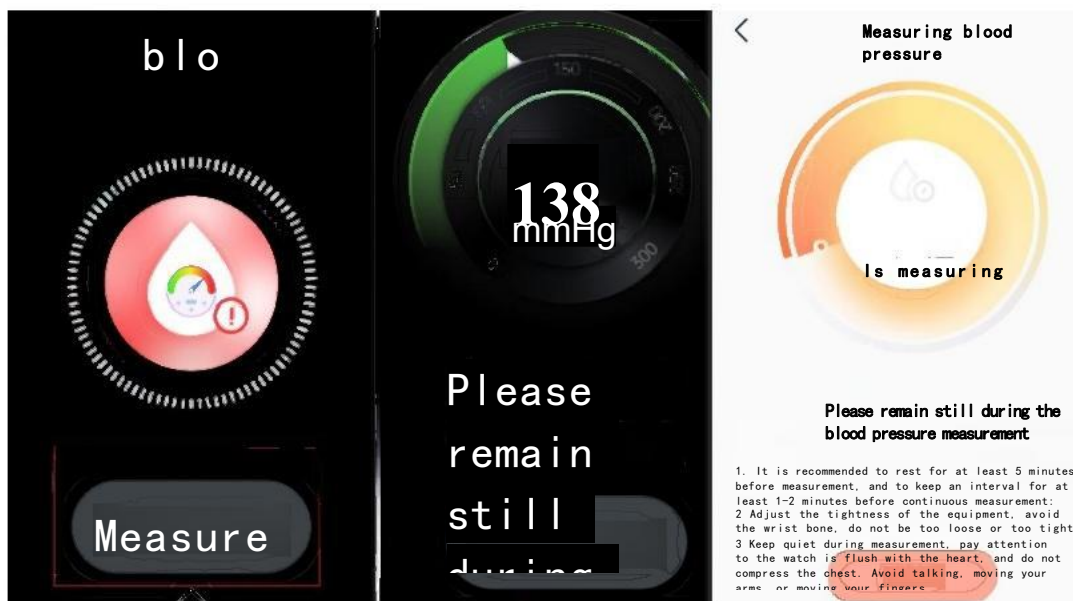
blo

Measure

150

200

250

300

138
mmHg

Please remain still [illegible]

Measuring blood pressure

Is measuring

Please remain still during the blood pressure measurement

1. It is recommended to rest for at least 5 minutes before measurement, and to keep an interval for at least 1-2 minutes before continuous measurement:
2 Adjust the tightness of the equipment, avoid the wrist bone, do not be too loose or too tight
3 Keep quiet during measurement, pay attention to the watch is flush with the heart, and do not compress the chest. Avoid talking, moving your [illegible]